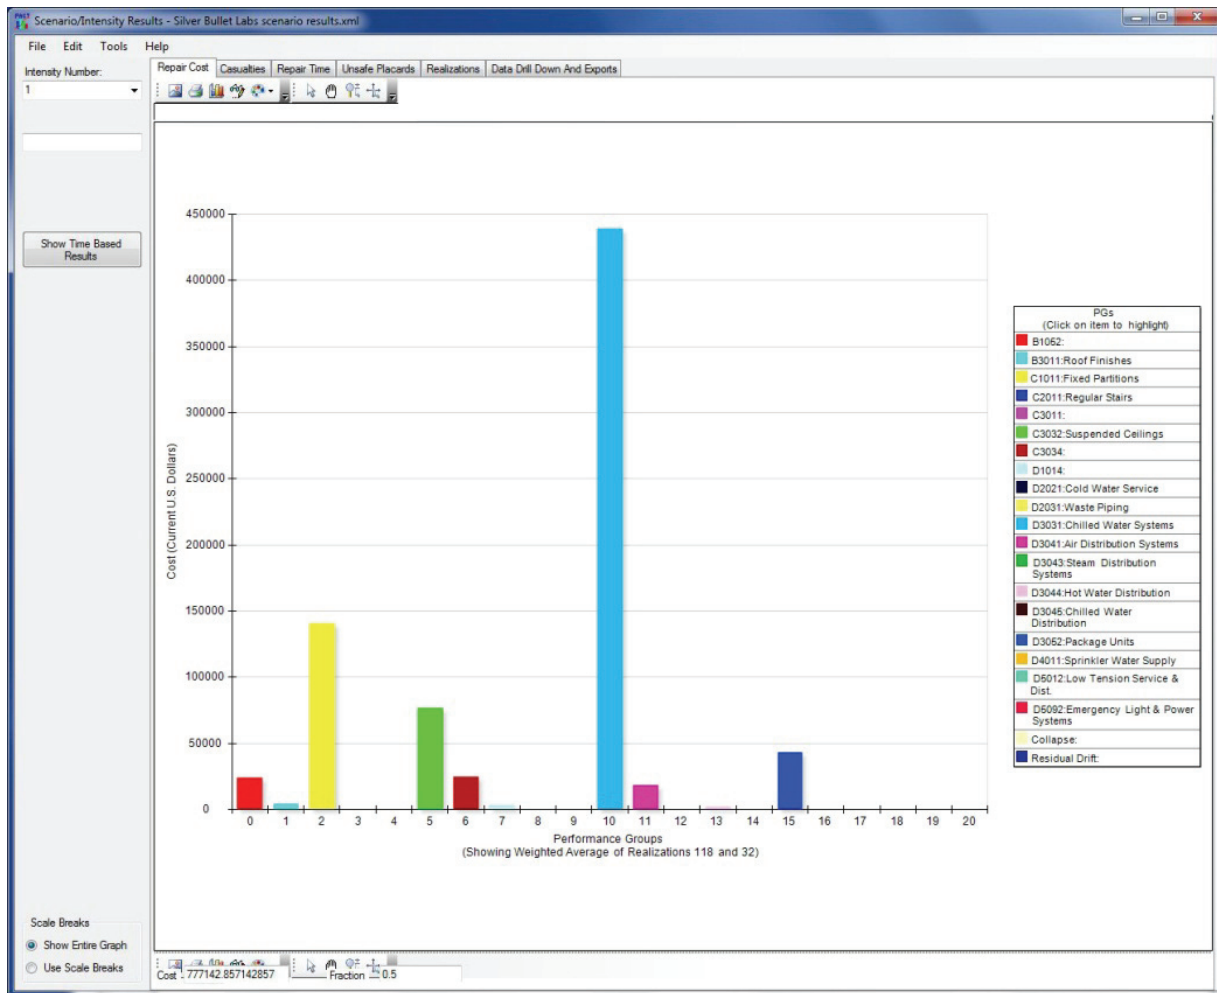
Scenario/Intensity Results - Silver Bullet Labs scenario results.xml

File Edit Tools Help

Intensity Number:
1

Show Time Based Results

Repair Cost | Casualties | Repair Time | Unsafe Placards | Realizations | Data Drill Down And Exports

Cost (Current U.S. Dollars)

450000
400000
350000
300000
250000
200000
150000
100000
50000
0

0 1 2 3 4 5 6 7 8 9 10 11 12 13 14 15 16 17 18 19 20

Performance Groups
(Showing Weighted Average of Realizations 118 and 32)

PGs
(Click on item to highlight)
B1052:
B3011:Roof Finishes
C1011:Fixed Partitions
C2011:Regular Stairs
C3011:
C3032:Suspended Ceilings
C3034:
D1014:
D2021:Cold Water Service
D2031:Waste Piping
D3031:Chilled Water Systems
D3041:Air Distribution Systems
D3043:Steam Distribution Systems
D3044:Hot Water Distribution
D3045:Chilled Water Distribution
D3052:Package Units
D4011:Sprinkler Water Supply
D5012:Low Tension Service & Dist.
D5092:Emergency Light & Power Systems
Collapse:
Residual Drift:

Scale Breaks
Show Entire Graph
Use Scale Breaks

Cost 777142.857142857
Fraction 0.5